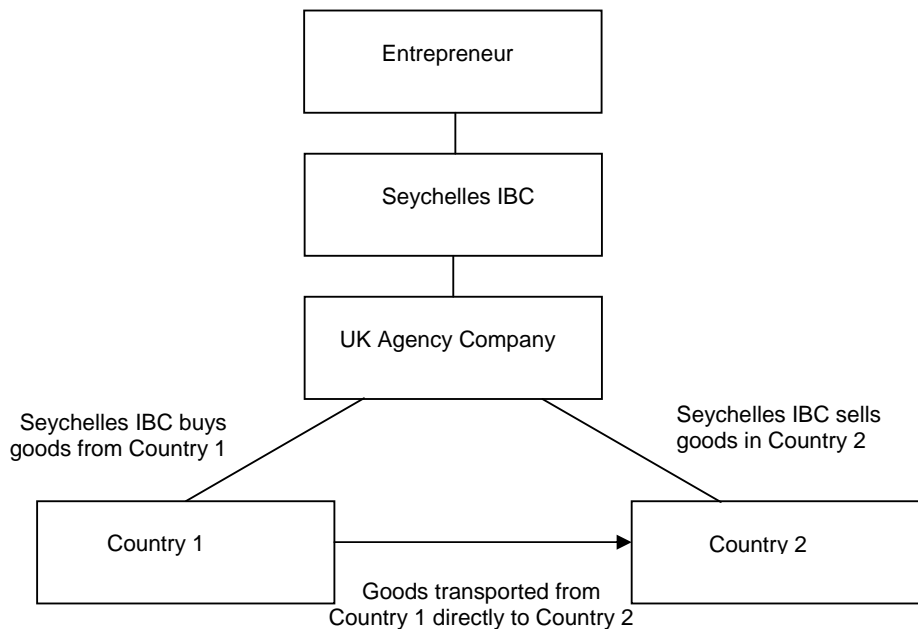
Entrepreneur

Seychelles IBC

UK Agency Company

Seychelles IBC buys goods from Country 1

Seychelles IBC sells goods in Country 2

Country 1

Country 2

Goods transported from Country 1 directly to Country 2